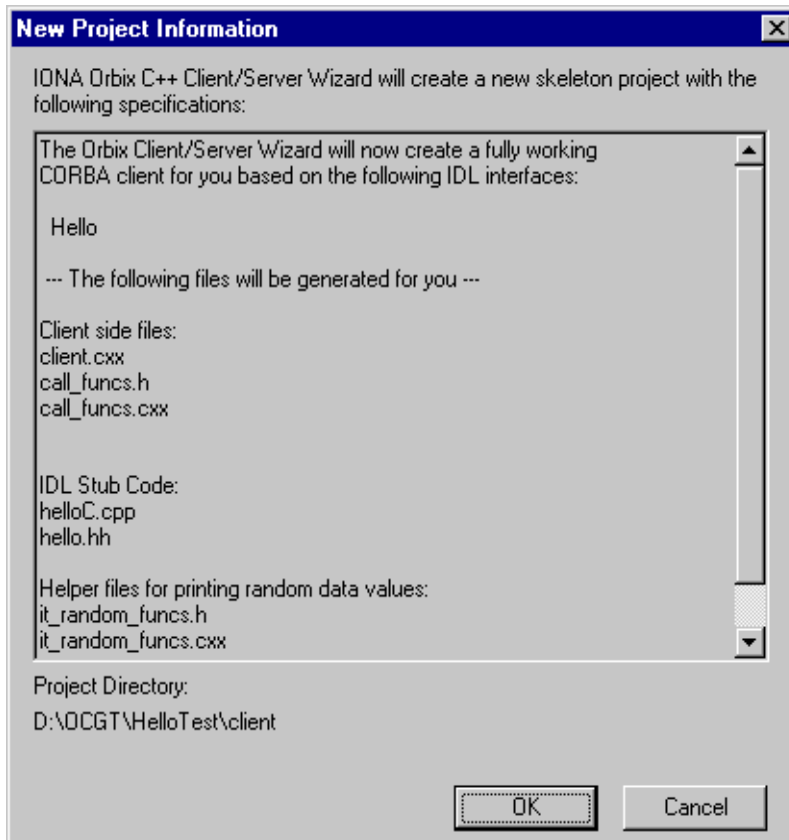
New Project Information

IONA Orbix C++ Client/Server Wizard will create a new skeleton project with the following specifications:

The Orbix Client/Server Wizard will now create a fully working CORBA client for you based on the following IDL interfaces:

Hello

--- The following files will be generated for you ---

Client side files:
client.cxx
call_funcs.h
call_funcs.cxx

IDL Stub Code:
helloC.cpp
hello.hh

Helper files for printing random data values:
it_random_funcs.h
it_random_funcs.cxx

Project Directory:
D:\OCGT\HelloTest\client

OK

Cancel